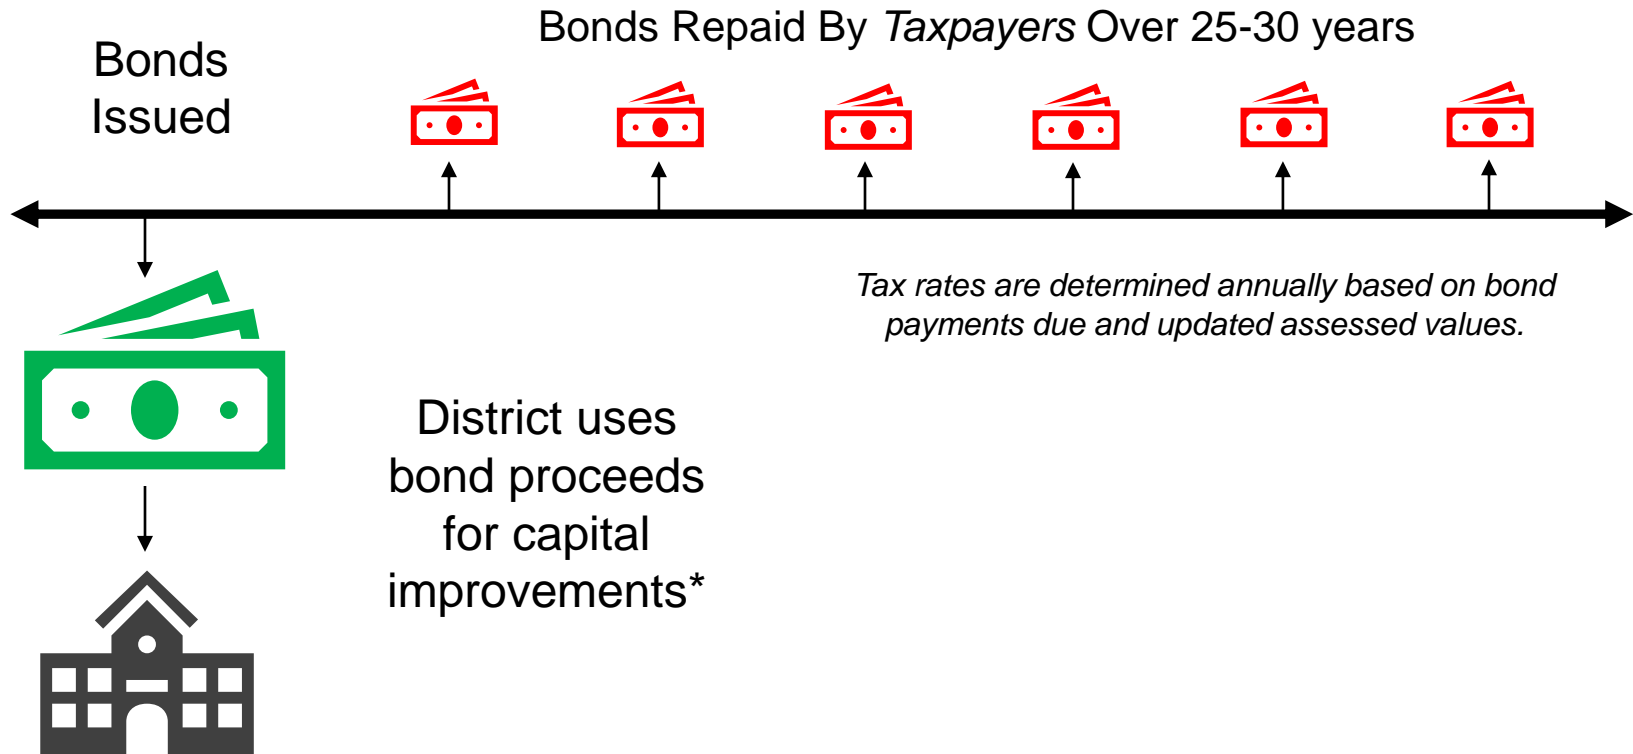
Bonds Repaid By *Taxpayers* Over 25-30 years

Bonds Issued

*Tax rates are determined annually based on bond payments due and updated assessed values.*

District uses bond proceeds for capital improvements*